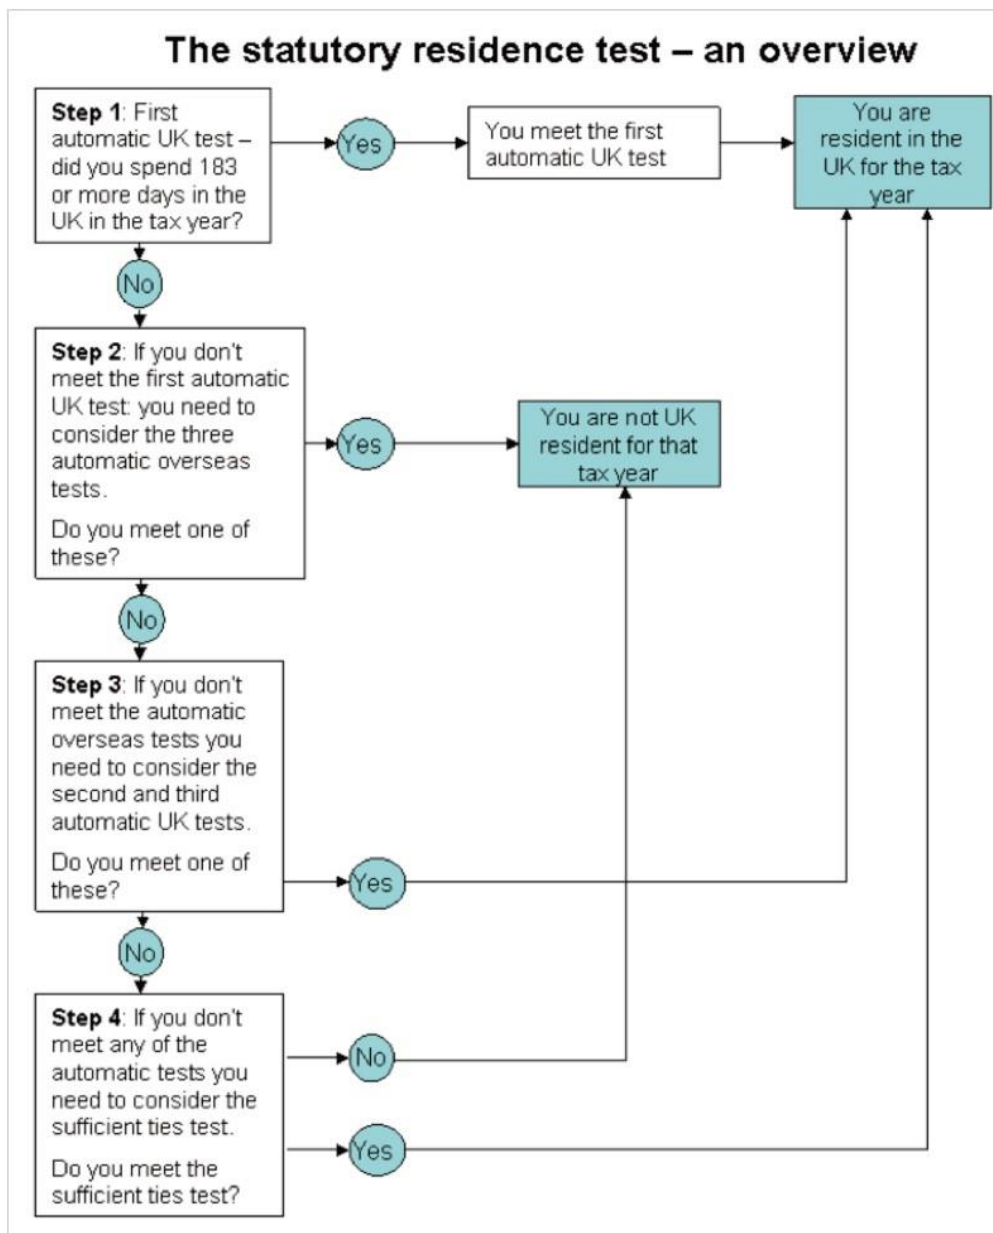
The statutory residence test – an overview

**Step 1**: First automatic UK test – did you spend 183 or more days in the UK in the tax year?

Yes

You meet the first automatic UK test

You are resident in the UK for the tax year

No

**Step 2**: If you don't meet the first automatic UK test: you need to consider the three automatic overseas tests.

Do you meet one of these?

Yes

You are not UK resident for that tax year

No

**Step 3**: If you don't meet the automatic overseas tests you need to consider the second and third automatic UK tests.

Do you meet one of these?

Yes

No

**Step 4**: If you don't meet any of the automatic tests you need to consider the sufficient ties test.

Do you meet the sufficient ties test?

No

Yes